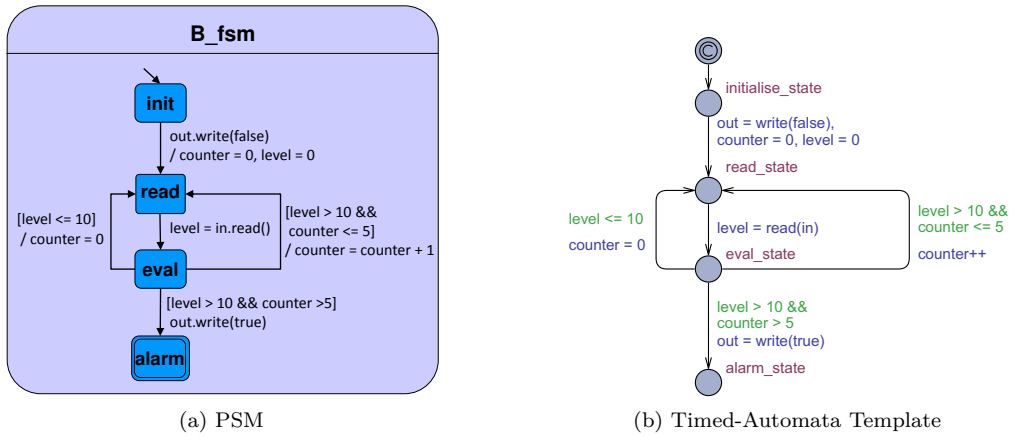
B_fsm

init

out.write(false)
/ counter = 0, level = 0

read

[level <= 10]
/ counter = 0

level = in.read()

[level > 10 &&
counter <= 5]
/ counter = counter + 1

eval

[level > 10 && counter >5]
out.write(true)

alarm

(a) PSM

C

initialise_state

out = write(false),
counter = 0, level = 0

read_state

level <= 10

counter = 0

level = read(in)

level > 10 &&
counter <= 5

eval_state

counter++

level > 10 &&
counter > 5
out = write(true)

alarm_state

(b) Timed-Automata Template